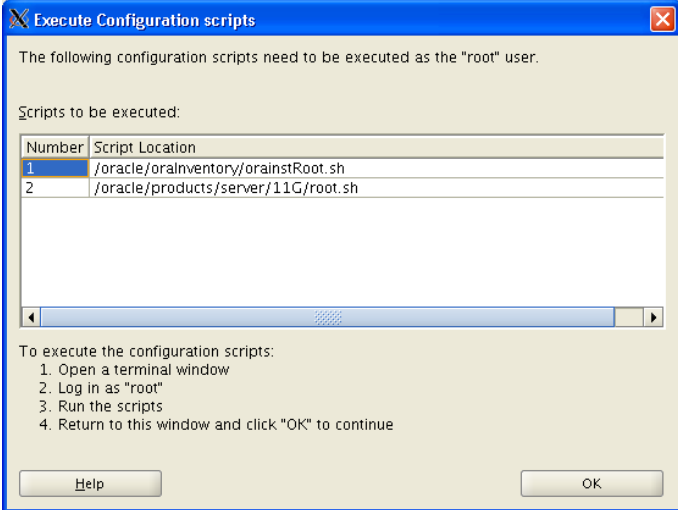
Execute Configuration scripts

The following configuration scripts need to be executed as the "root" user.

Scripts to be executed:

| Number | Script Location |
|---|---|
| 1 | /oracle/oraInventory/orainstRoot.sh |
| 2 | /oracle/products/server/11G/root.sh |

To execute the configuration scripts:
1. Open a terminal window
2. Log in as "root"
3. Run the scripts
4. Return to this window and click "OK" to continue

Help

OK